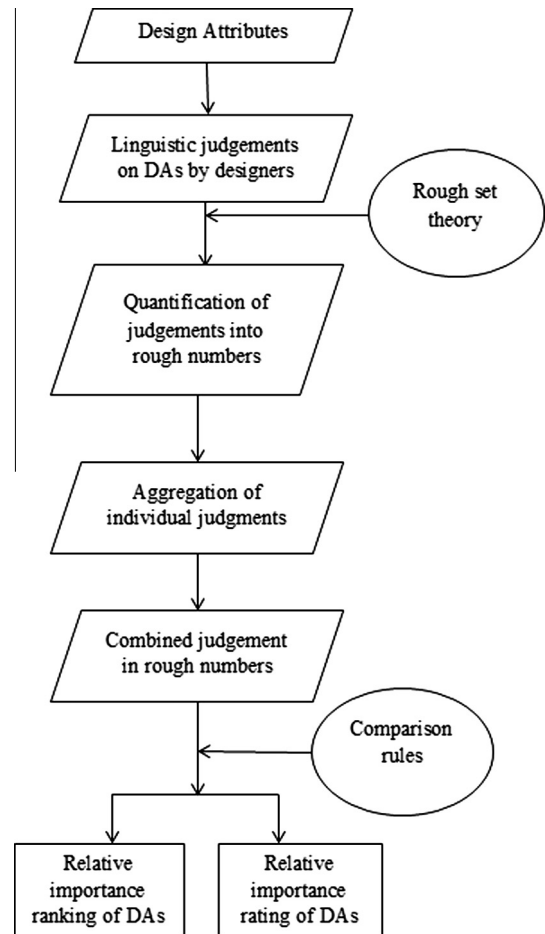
Design Attributes

Linguistic judgements on DAs by designers

Rough set theory

Quantification of judgements into rough numbers

Aggregation of individual judgments

Combined judgement in rough numbers

Comparison rules

Relative importance ranking of DAs

Relative importance rating of DAs